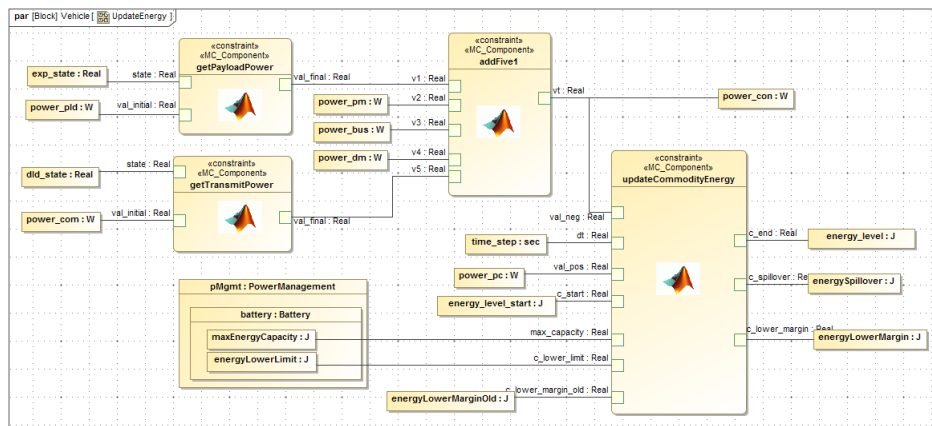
par [Block] Vehicle [ UpdateEnergy ]

«constraint»
«MC_Component»
getPayloadPower

exp_state : Real
state : Real
power_pld : W
val_initial : Real
val_final : Real

«constraint»
«MC_Component»
addFive1

v1 : Real
power_pm : W
v2 : Real
power_bus : W
v3 : Real
power_dm : W
v4 : Real
v5 : Real
vt : Real
power_con : W

«constraint»
«MC_Component»
getTransmitPower

dld_state : Real
state : Real
power_com : W
val_initial : Real
val_final : Real

«constraint»
«MC_Component»
updateCommodityEnergy

val_neg : Real
time_step : sec
dt : Real
c_end : Real
energy_level : J
power_pc : W
val_pos : Real
c_spillover : Real
energySpillover : J
energy_level_start : J
c_start : Real
c_lower_margin : Real
energyLowerMargin : J
max_capacity : Real
c_lower_limit : Real
c_lower_margin_old : Real
energyLowerMarginOld : J

pMgmt : PowerManagement
battery : Battery
maxEnergyCapacity : J
energyLowerLimit : J